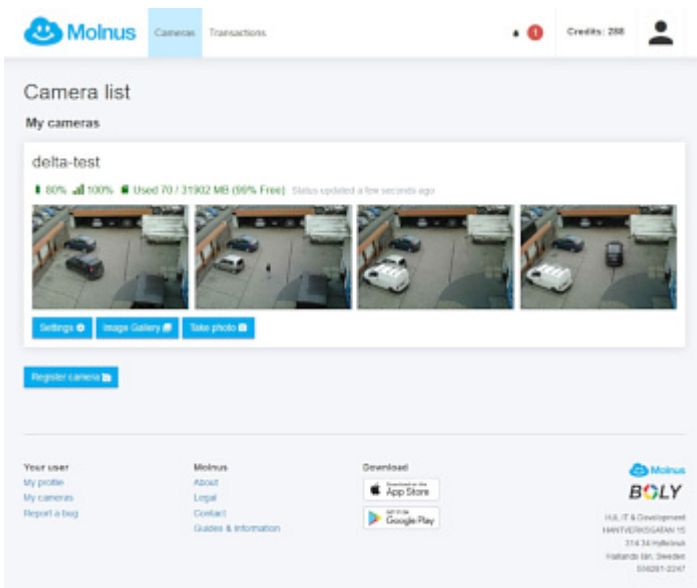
Molnus Cameras Transactions

1

Credits: 288

Camera list

My cameras

delta-test

80% 100% Used 70 / 31902 MB (99% Free) Status updated a few seconds ago

Settings Image Gallery Take photo

Register camera

Your user
My profile
My cameras
Report a bug

Molnus
About
Legal
Contact
Guides & Information

Download
Download on the App Store
GET IT ON Google Play

Molnus
BOLY

HJL IT & Development
HANTVERKSGATAN 15
314 34 Hyltebruk
Hallands län, Sweden
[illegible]